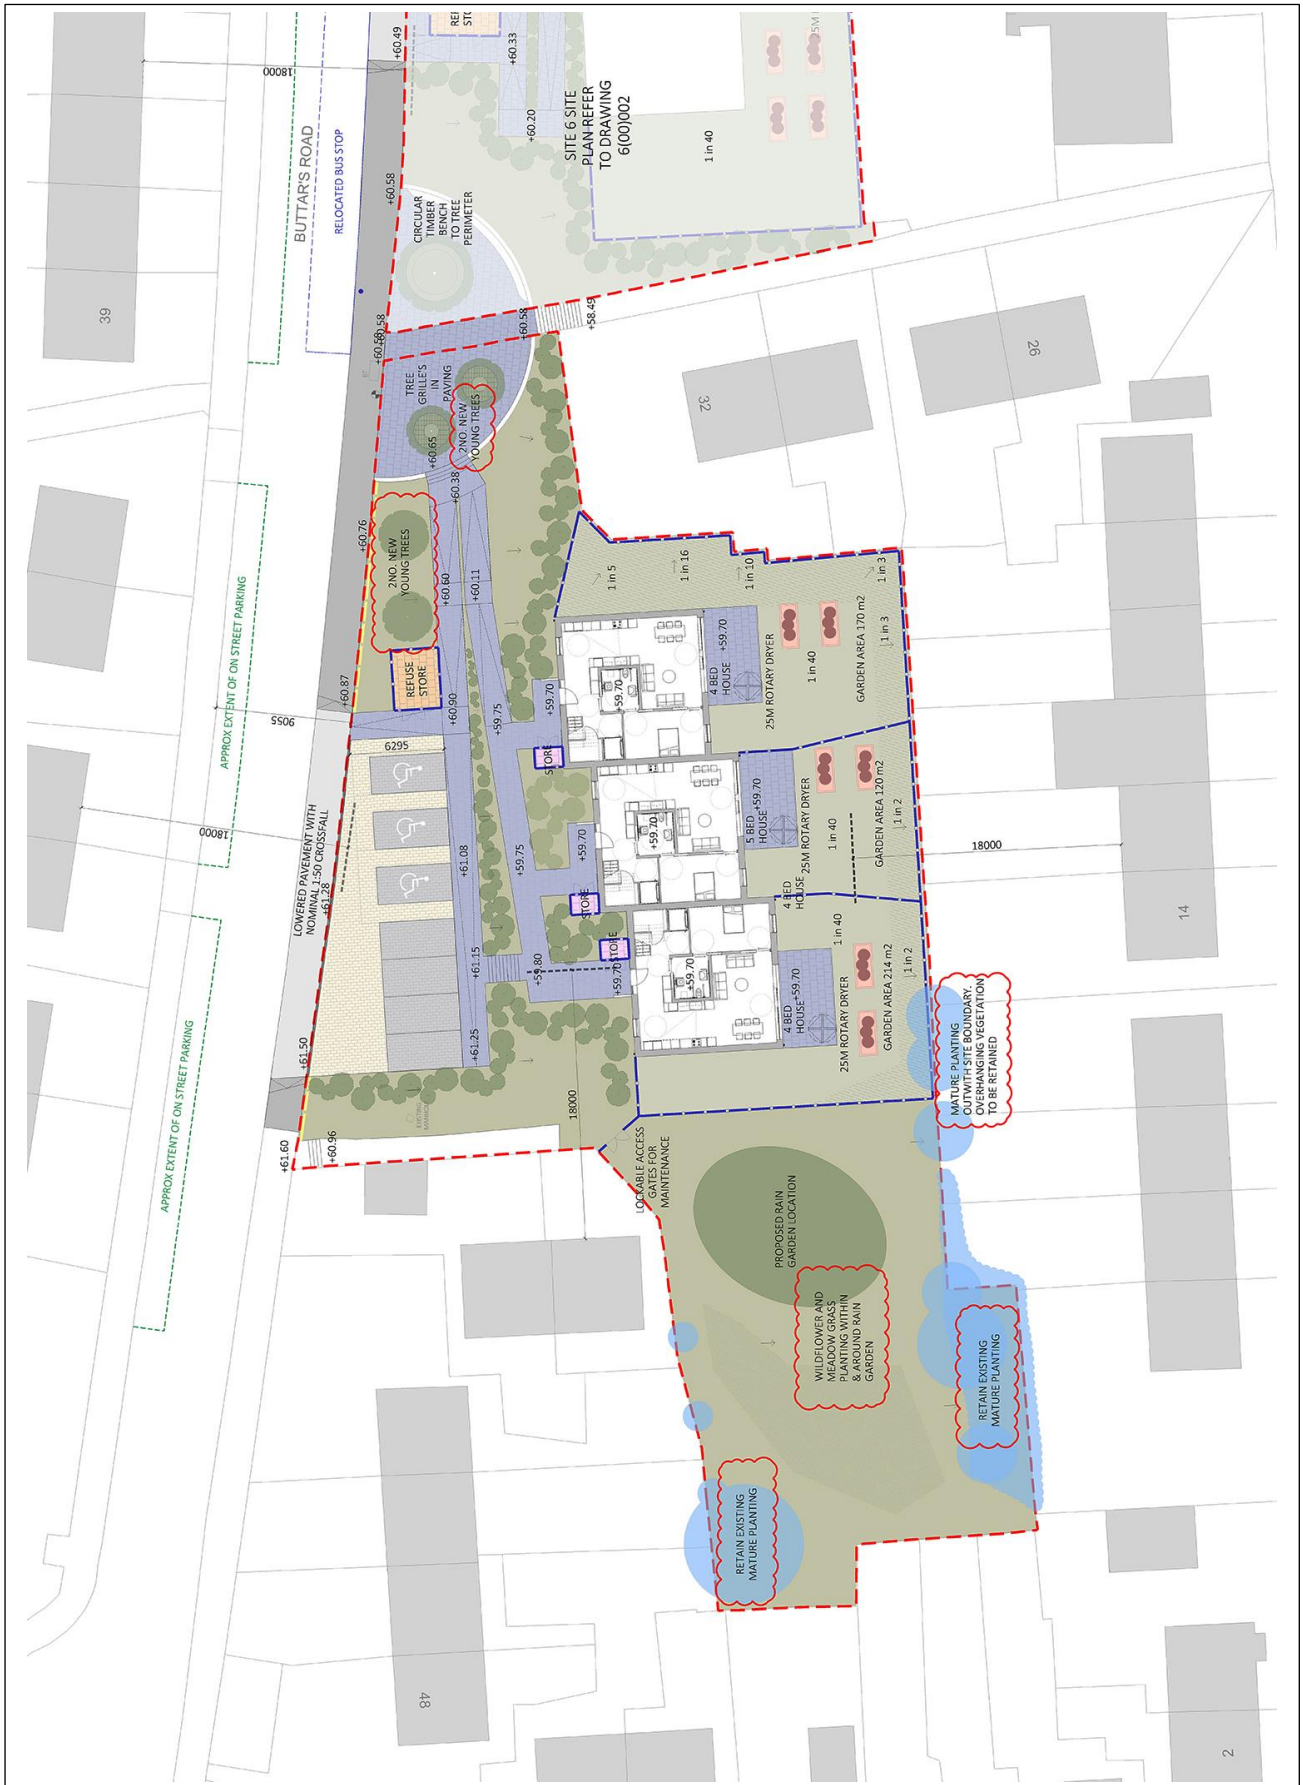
18000
+60.49
+60.33
+60.20
SITE 6 SITE PLAN REFER TO DRAWING 6(00)002
1 in 40
BUTTAR'S ROAD
RELOCATED BUS STOP
+60.58
CIRCULAR TIMBER BENCH TO TREE PERIMETER
39
+60.58
+60.58
+60.58
+58.49
26
32
TREE GRILLE'S IN PAVING
2NO. NEW YOUNG TREES
+60.65
+60.38
+60.76
2NO. NEW YOUNG TREES
+60.60
+60.11
1 in 5
1 in 16
1 in 10
1 in 3
1 in 3
+59.70
4 BED HOUSE
1 in 40
GARDEN AREA 170 m2
25M ROTARY DRYER
APPROX EXTENT OF ON STREET PARKING
REFUSE STORE
+60.87
9055
+60.90
+59.75
+59.70
+59.70
6295
STOR
+59.70
5 BED HOUSE
25M ROTARY DRYER
1 in 40
GARDEN AREA 120 m2
1 in 2
18000
18000
LOWERED PAVEMENT WITH NOMINAL 1:50 CROSSFALL
+61.28
+61.08
+59.75
+59.70
+59.70
STORE
4 BED HOUSE
14
+61.15
+59.80
STORE
+59.70
+59.70
4 BED HOUSE
1 in 40
25M ROTARY DRYER
GARDEN AREA 214 m2
1 in 2
MATURE PLANTING OUTWITH SITE BOUNDARY. OVERHANGING VEGETATION TO BE RETAINED
+61.25
+61.50
18000
+61.60
+60.96
LOCKABLE ACCESS GATES FOR MAINTENANCE
APPROX EXTENT OF ON STREET PARKING
PROPOSED RAIN GARDEN LOCATION
WILDFLOWER AND MEADOW GRASS PLANTING WITHIN & AROUND RAIN GARDEN
RETAIN EXISTING MATURE PLANTING
RETAIN EXISTING MATURE PLANTING
48
2